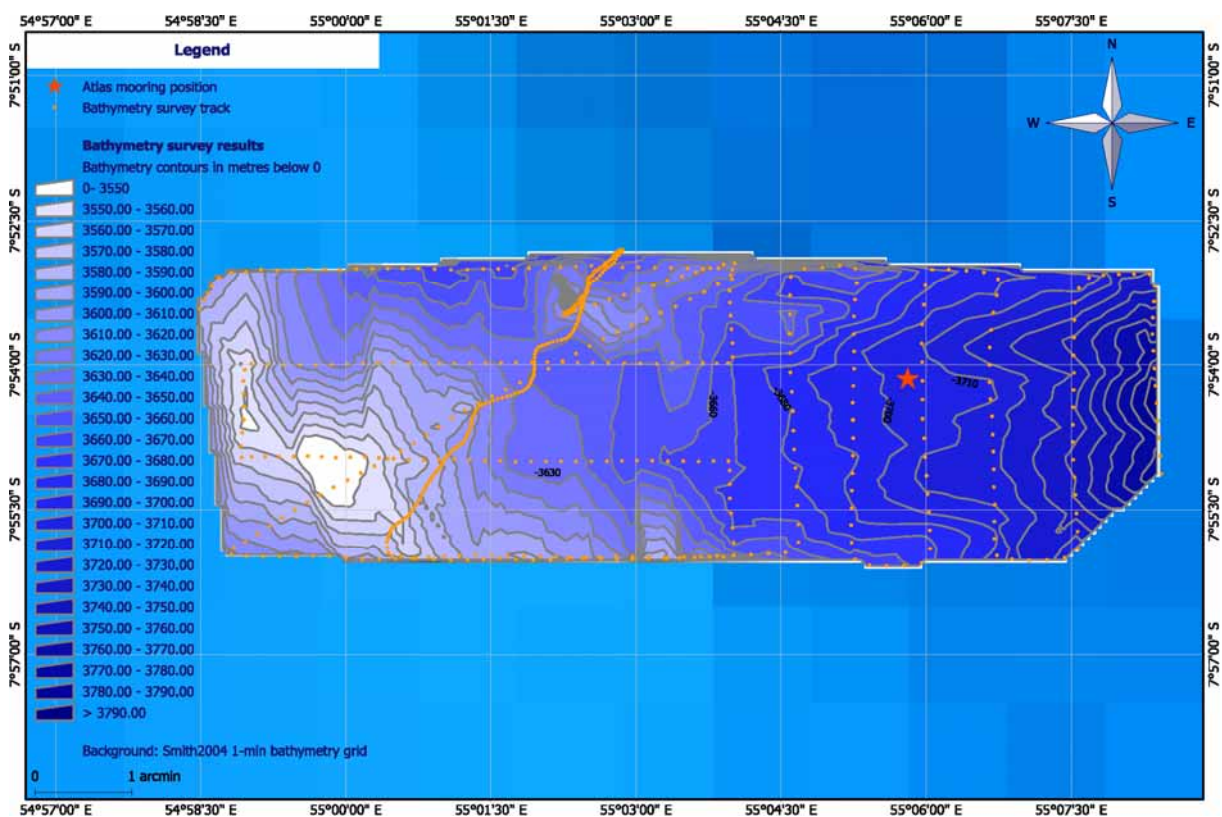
54°57'00" E 54°58'30" E 55°00'00" E 55°01'30" E 55°03'00" E 55°04'30" E 55°06'00" E 55°07'30" E

7°51'00" S 7°52'30" S 7°54'00" S 7°55'30" S 7°57'00" S

Legend

Atlas mooring position
Bathymetry survey track

Bathymetry survey results
Bathymetry contours in metres below 0

0- 3550
3550.00 - 3560.00
3560.00 - 3570.00
3570.00 - 3580.00
3580.00 - 3590.00
3590.00 - 3600.00
3600.00 - 3610.00
3610.00 - 3620.00
3620.00 - 3630.00
3630.00 - 3640.00
3640.00 - 3650.00
3650.00 - 3660.00
3660.00 - 3670.00
3670.00 - 3680.00
3680.00 - 3690.00
3690.00 - 3700.00
3700.00 - 3710.00
3710.00 - 3720.00
3720.00 - 3730.00
3730.00 - 3740.00
3740.00 - 3750.00
3750.00 - 3760.00
3760.00 - 3770.00
3770.00 - 3780.00
3780.00 - 3790.00
> 3790.00

Background: Smith2004 1-min bathymetry grid

0 1 arcmin

N
W E
S

-3630
-3660
-3680
-3700
-3710

7°51'00" S 7°52'30" S 7°54'00" S 7°55'30" S 7°57'00" S

54°57'00" E 54°58'30" E 55°00'00" E 55°01'30" E 55°03'00" E 55°04'30" E 55°06'00" E 55°07'30" E